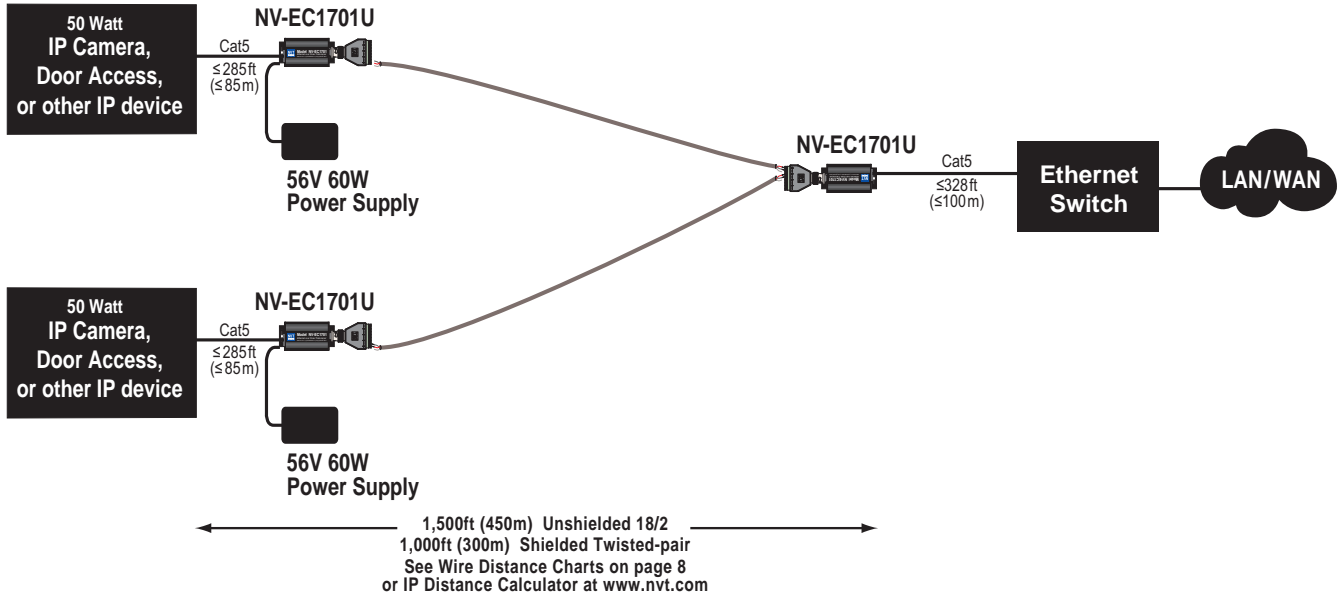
50 Watt
IP Camera, Door Access, or other IP device

NV-EC1701U

Cat5
≤285ft
(≤85m)

56V 60W
Power Supply

NV-EC1701U

Cat5
≤328ft
(≤100m)

Ethernet Switch

LAN/WAN

50 Watt
IP Camera, Door Access, or other IP device

NV-EC1701U

Cat5
≤285ft
(≤85m)

56V 60W
Power Supply

1,500ft (450m) Unshielded 18/2
1,000ft (300m) Shielded Twisted-pair
See Wire Distance Charts on page 8
or IP Distance Calculator at www.nvt.com